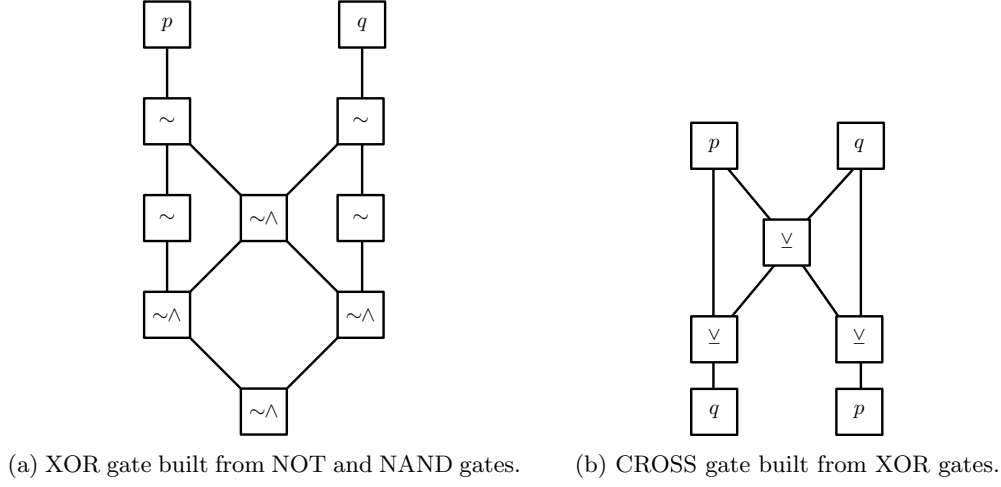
$p$

$q$

$\sim$

$\sim$

$\sim$

$\sim\wedge$

$\sim$

$\sim\wedge$

$\sim\wedge$

$\sim\wedge$

(a) XOR gate built from NOT and NAND gates.

$p$

$q$

$\veebar$

$\veebar$

$\veebar$

$q$

$p$

(b) CROSS gate built from XOR gates.